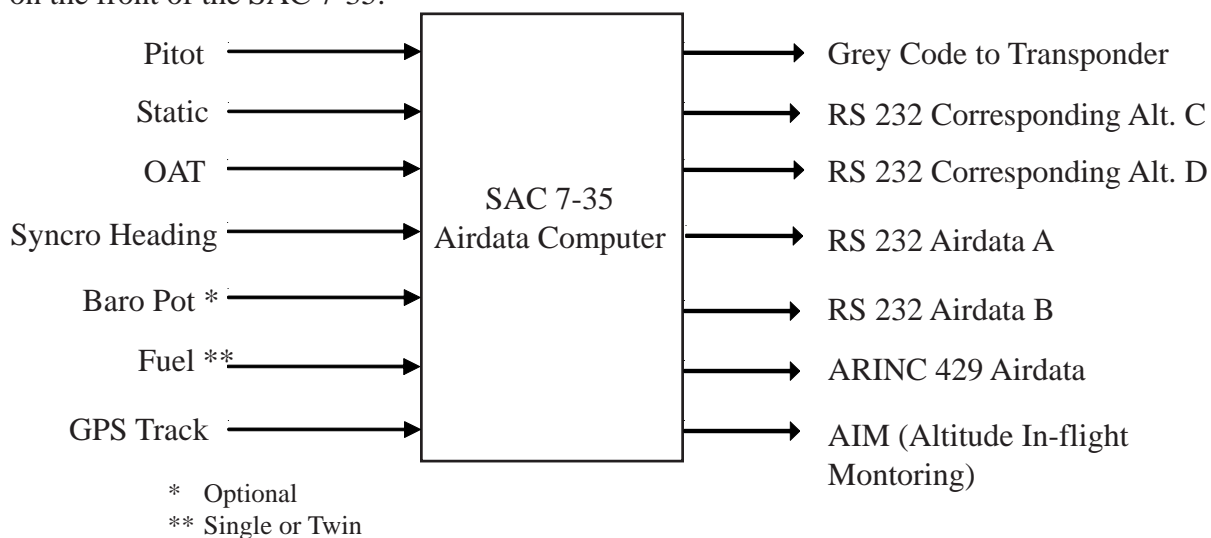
on the front of the SAC 7-35.

Pitot

Static

OAT

Syncro Heading

Baro Pot *

Fuel **

GPS Track

SAC 7-35 Airdata Computer

Grey Code to Transponder

RS 232 Corresponding Alt. C

RS 232 Corresponding Alt. D

RS 232 Airdata A

RS 232 Airdata B

ARINC 429 Airdata

AIM (Altitude In-flight Montoring)

* Optional
** Single or Twin